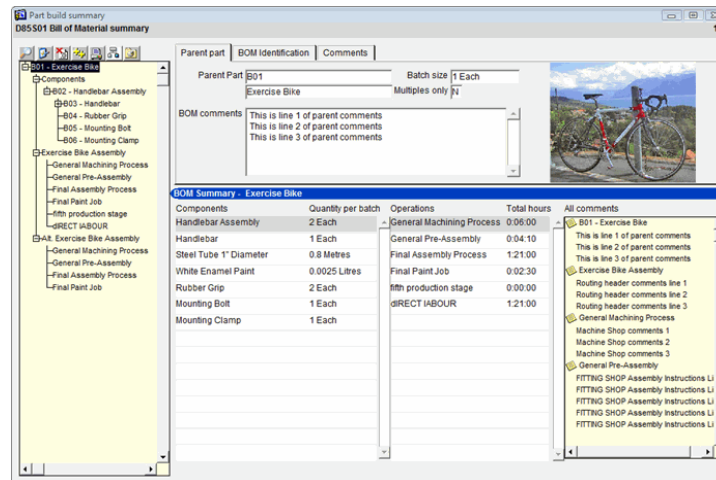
Part build summary
D85S01 Bill of Material summary

B01 - Exercise Bike
Components
B02 - Handlebar Assembly
B03 - Handlebar
B04 - Rubber Grip
B05 - Mounting Bolt
B06 - Mounting Clamp
Exercise Bike Assembly
General Machining Process
General Pre-Assembly
Final Assembly Process
Final Paint Job
fifth production stage
dIRECT lABOUR
Alt. Exercise Bike Assembly
General Machining Process
General Pre-Assembly
Final Assembly Process
Final Paint Job

Parent part | BOM Identification | Comments

Parent Part B01
Exercise Bike
Batch size 1 Each
Multiples only N

BOM comments
This is line 1 of parent comments
This is line 2 of parent comments
This is line 3 of parent comments

BOM Summary - Exercise Bike

| Components | Quantity per batch |
|---|---|
| Handlebar Assembly | 2 Each |
| Handlebar | 1 Each |
| Steel Tube 1" Diameter | 0.8 Metres |
| White Enamel Paint | 0.0025 Litres |
| Rubber Grip | 2 Each |
| Mounting Bolt | 1 Each |
| Mounting Clamp | 1 Each |

| Operations | Total hours |
|---|---|
| General Machining Process | 0:06:00 |
| General Pre-Assembly | 0:04:10 |
| Final Assembly Process | 1:21:00 |
| Final Paint Job | 0:02:30 |
| fifth production stage | 0:00:00 |
| dIRECT lABOUR | 1:21:00 |

All comments
B01 - Exercise Bike
This is line 1 of parent comments
This is line 2 of parent comments
This is line 3 of parent comments
Exercise Bike Assembly
Routing header comments line 1
Routing header comments line 2
Routing header comments line 3
General Machining Process
Machine Shop comments 1
Machine Shop comments 2
Machine Shop comments 3
General Pre-Assembly
FITTING SHOP Assembly Instructions Li
FITTING SHOP Assembly Instructions Li
FITTING SHOP Assembly Instructions Li
FITTING SHOP Assembly Instructions Li
FITTING SHOP Assembly Instructions Li